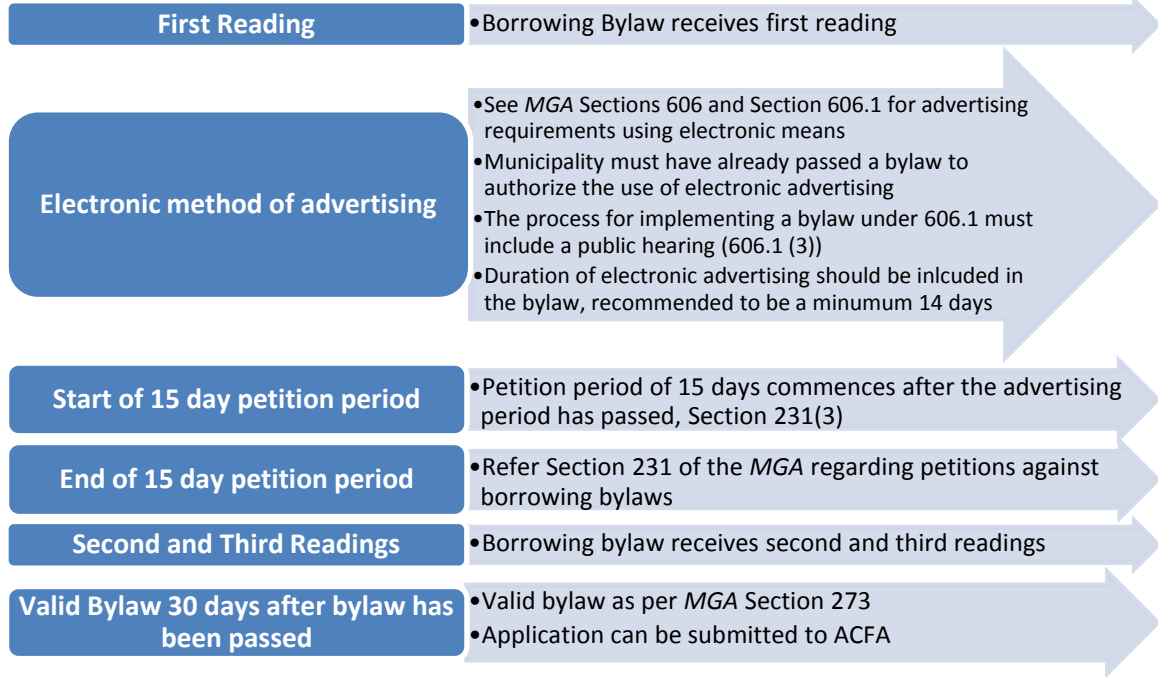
First Reading

•Borrowing Bylaw receives first reading

Electronic method of advertising

•See *MGA* Sections 606 and Section 606.1 for advertising requirements using electronic means
•Municipality must have already passed a bylaw to authorize the use of electronic advertising
•The process for implementing a bylaw under 606.1 must include a public hearing (606.1 (3))
•Duration of electronic advertising should be inlcuded in the bylaw, recommended to be a minumum 14 days

Start of 15 day petition period

•Petition period of 15 days commences after the advertising period has passed, Section 231(3)

End of 15 day petition period

•Refer Section 231 of the *MGA* regarding petitions against borrowing bylaws

Second and Third Readings

•Borrowing bylaw receives second and third readings

Valid Bylaw 30 days after bylaw has been passed

•Valid bylaw as per *MGA* Section 273
•Application can be submitted to ACFA